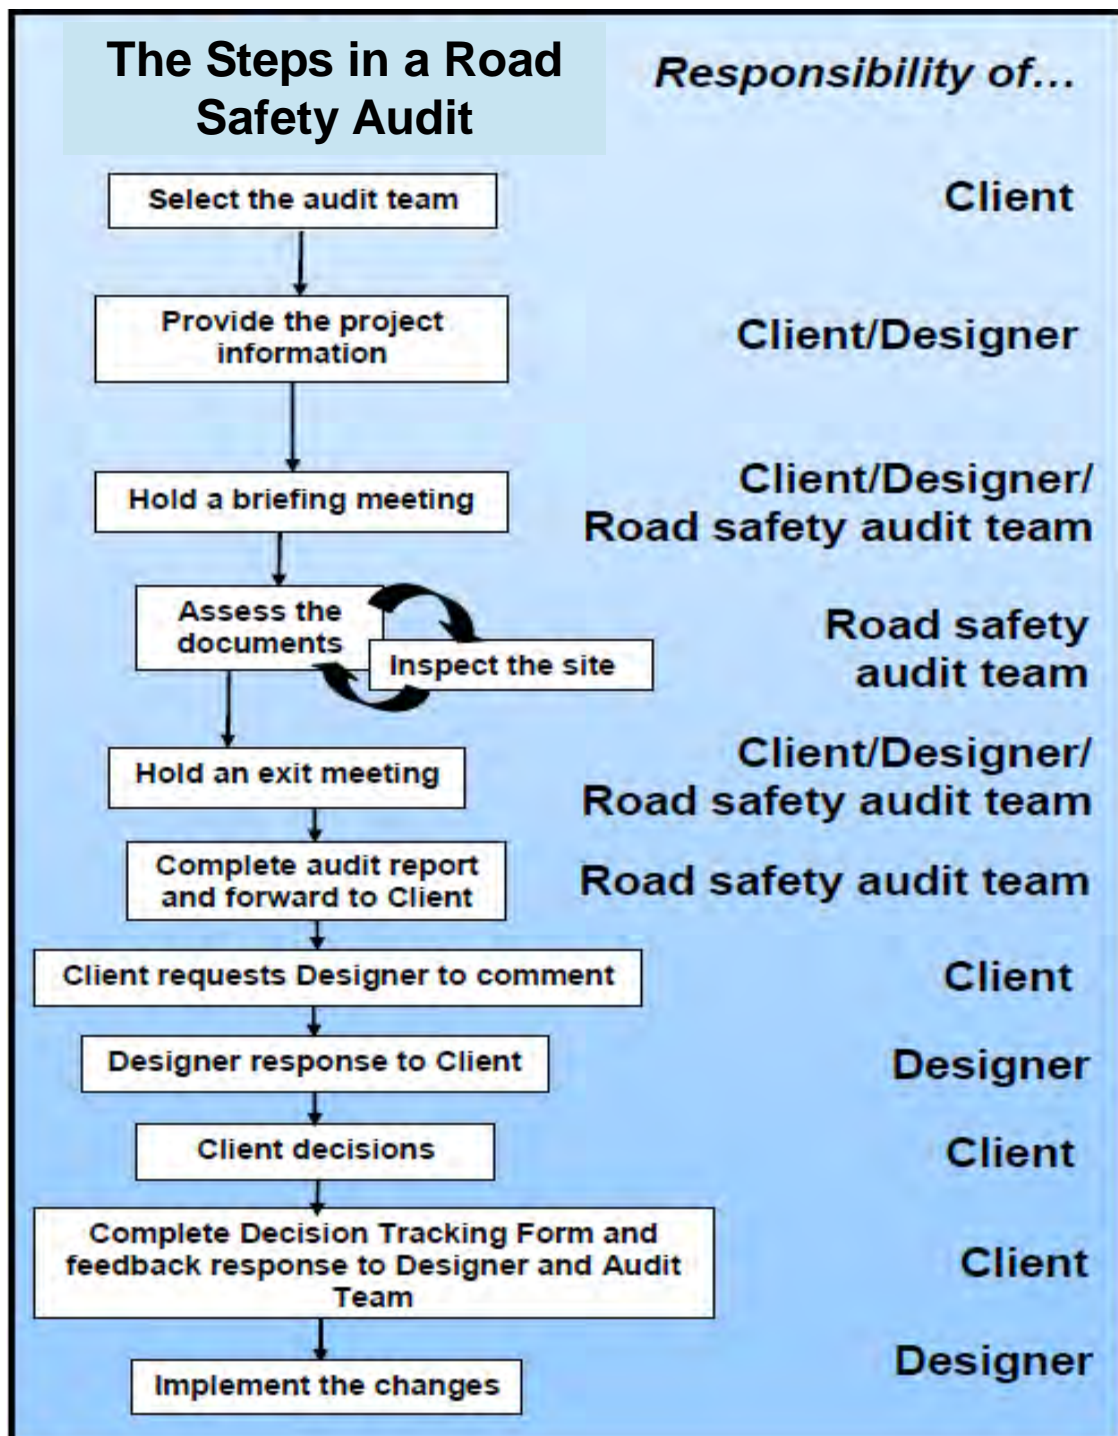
The Steps in a Road Safety Audit

Responsibility of…

Select the audit team

Client

Provide the project information

Client/Designer

Hold a briefing meeting

Client/Designer/ Road safety audit team

Assess the documents

Inspect the site

Road safety audit team

Hold an exit meeting

Client/Designer/ Road safety audit team

Complete audit report and forward to Client

Road safety audit team

Client requests Designer to comment

Client

Designer response to Client

Designer

Client decisions

Client

Complete Decision Tracking Form and feedback response to Designer and Audit Team

Client

Implement the changes

Designer